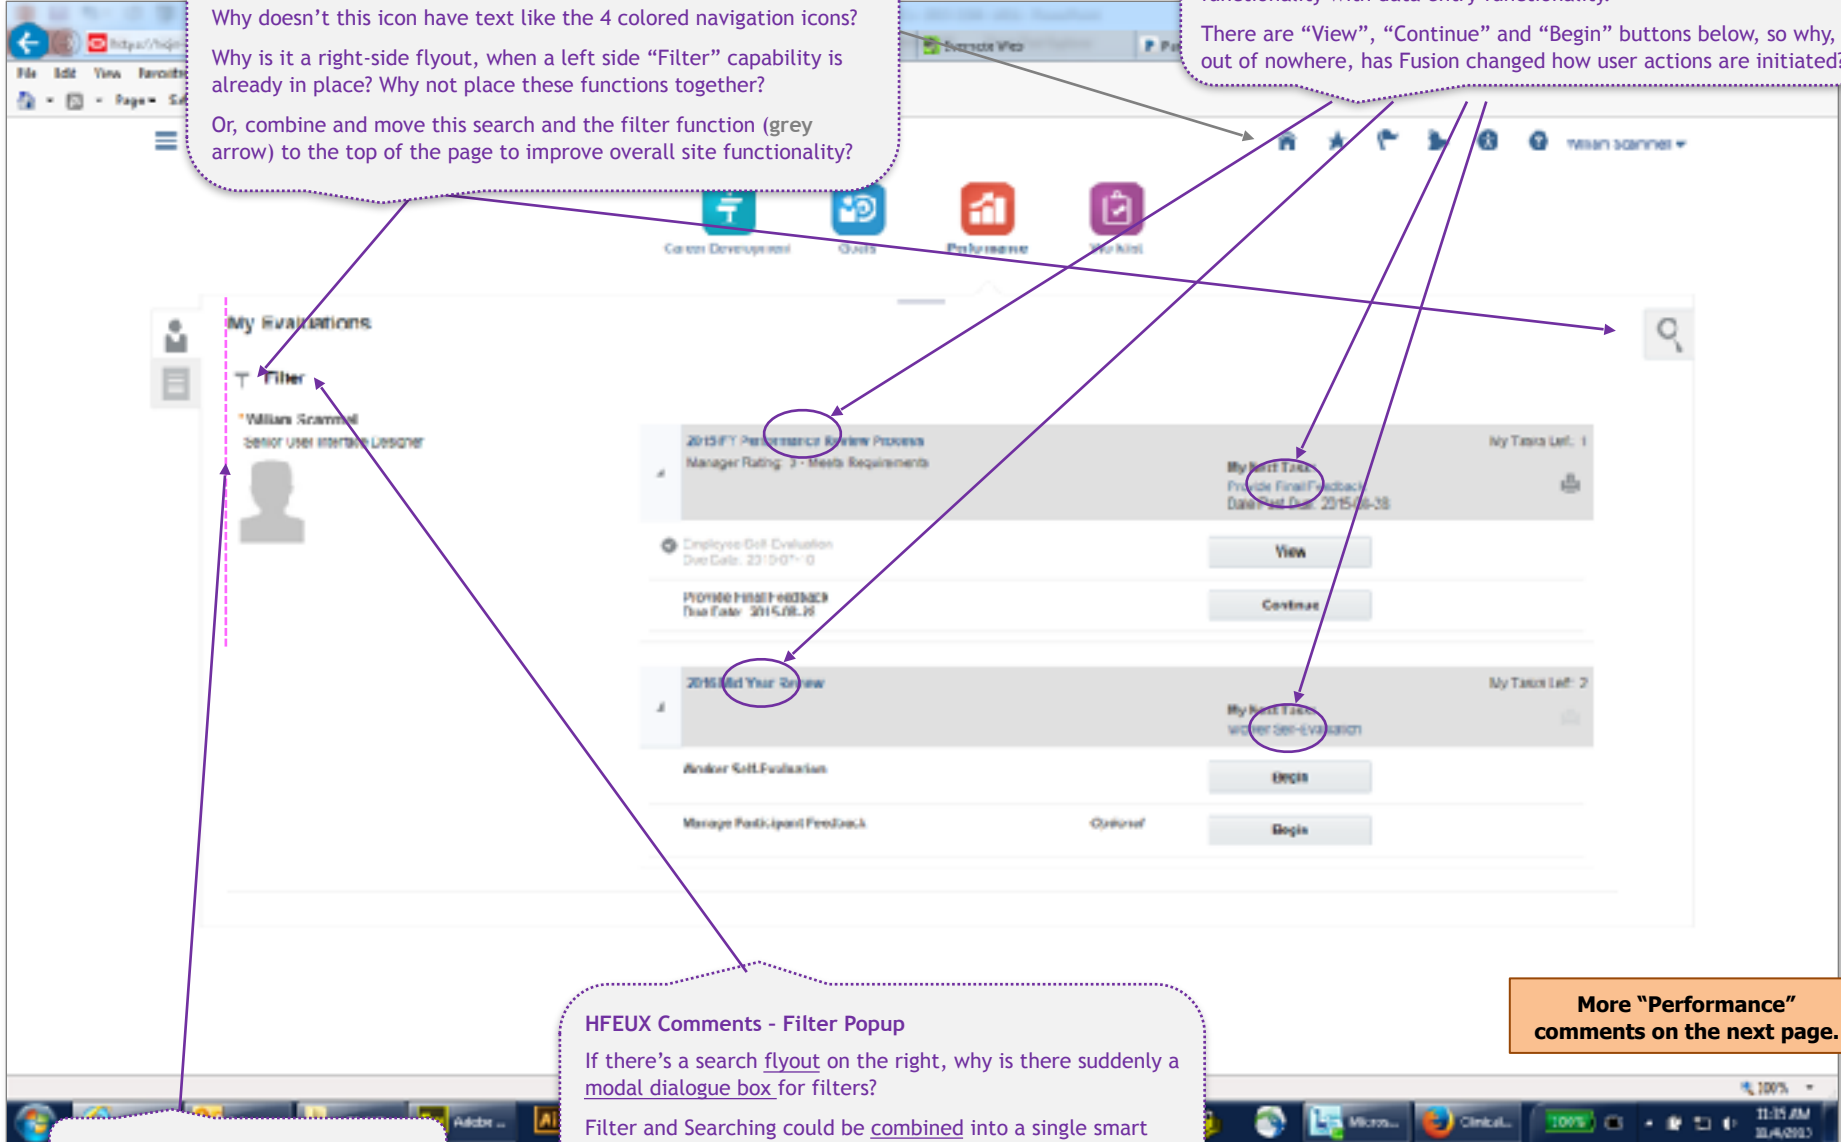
Why doesn't this icon have text like the 4 colored navigation icons?

Why is it a right-side flyout, when a left side "Filter" capability is already in place? Why not place these functions together?

Or, combine and move this search and the filter function (grey arrow) to the top of the page to improve overall site functionality?

There are "View", "Continue" and "Begin" buttons below, so why, out of nowhere, has Fusion changed how user actions are initiated?

File Edit View Favorites

Page

William Scammel

Career Development

Goals

Performance

Work

My Evaluations

Filter

William Scammel
Senior User Interface Designer

2015 FY Performance Review Process
Manager Rating: 3 - Meets Requirements

My Tasks Left: 1

My Next Task
Provide Final Feedback
Date Past Due: 2015-08-28

Employee Self Evaluation
Due Date: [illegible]

View

Provide Final Feedback
Due Date: 2015-08-28

Continue

2015 Mid Year Review

My Tasks Left: 2

My Next Task
Worker Self-Evaluation

Worker Self-Evaluation

Begin

Manage Participant Feedback

Optional

Begin

HFEUX Comments - Filter Popup

If there's a search flyout on the right, why is there suddenly a modal dialogue box for filters?

Filter and Searching could be combined into a single smart

More "Performance" comments on the next page.

100%

Adobe

Micros...

Clinical...

100%

11:35 AM
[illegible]